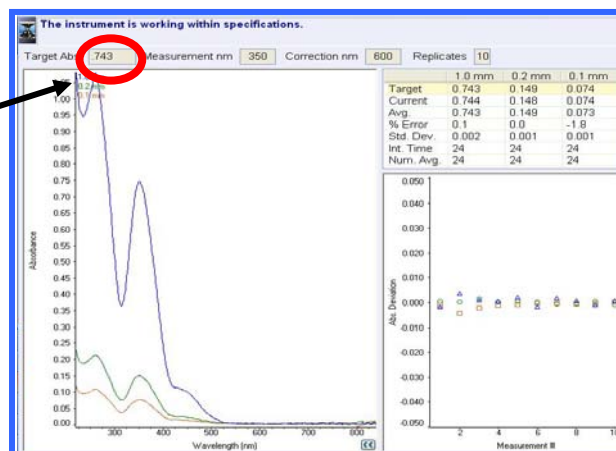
The instrument is working within specifications.

Target Abs 743 Measurement nm 350 Correction nm 600 Replicates 10

| | 1.0 mm | 0.2 mm | 0.1 mm |
|---|---|---|---|
| Target | 0.743 | 0.149 | 0.074 |
| Current | 0.744 | 0.148 | 0.074 |
| Avg. | 0.743 | 0.149 | 0.073 |
| % Error | 0.1 | 0.0 | -1.8 |
| Std. Dev. | 0.002 | 0.001 | 0.001 |
| Int. Time | 24 | 24 | 24 |
| Num. Avg. | 24 | 24 | 24 |

1.0 mm
0.2 mm
0.1 mm

Absorbance
1.05
1.00
0.95
0.90
0.85
0.80
0.75
0.70
0.65
0.60
0.55
0.50
0.45
0.40
0.35
0.30
0.25
0.20
0.15
0.10
0.05
300 400 500 600 700 800
Wavelength (nm)

Abs. Deviation
0.050
0.040
0.030
0.020
0.010
0.000
-0.010
-0.020
-0.030
-0.040
-0.050
2 4 6 8 10
Measurement #